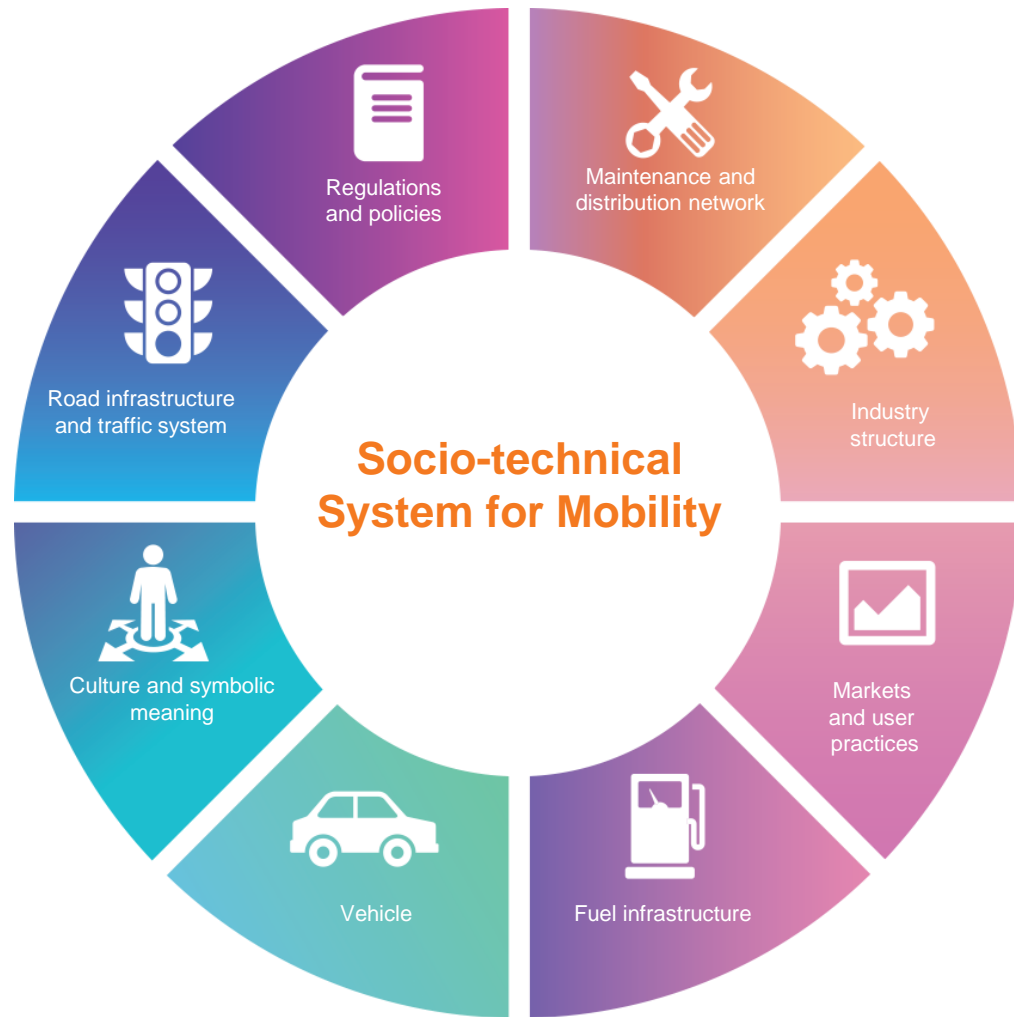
Socio-technical System for Mobility

Regulations and policies

Maintenance and distribution network

Industry structure

Markets and user practices

Fuel infrastructure

Vehicle

Culture and symbolic meaning

Road infrastructure and traffic system